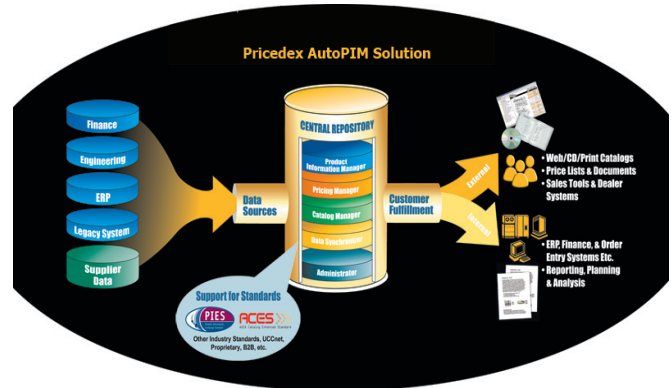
Pricedex AutoPIM Solution

Finance

Engineering

ERP

Legacy System

Supplier Data

Data Sources

CENTRAL REPOSITORY

Product Information Manager

Pricing Manager

Catalog Manager

Data Synchronizer

Administrator

Customer Fulfillment

External

Internal

• Web/CD/Print Catalogs
• Price Lists & Documents
• Sales Tools & Dealer Systems

• ERP, Finance, & Order Entry Systems Etc.
• Reporting, Planning & Analysis

Support for Standards

PIES

ACES

Other Industry Standards, UCCnet, Proprietary, B2B, etc.